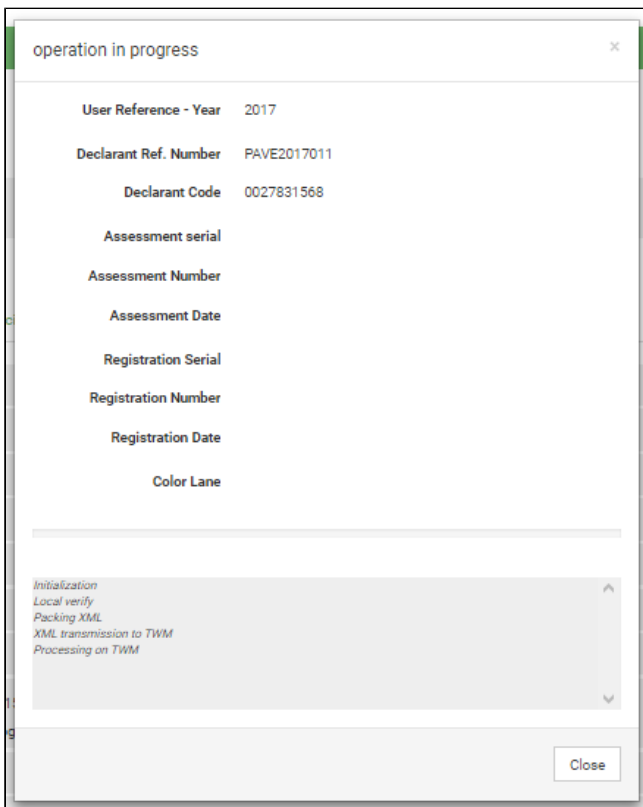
operation in progress

×

User Reference - Year 2017

Declarant Ref. Number PAVE2017011

Declarant Code 0027831568

Assessment serial

Assessment Number

Assessment Date

Registration Serial

Registration Number

Registration Date

Color Lane

Initialization
Local verify
Packing XML
XML transmission to TWM
Processing on TWM

Close